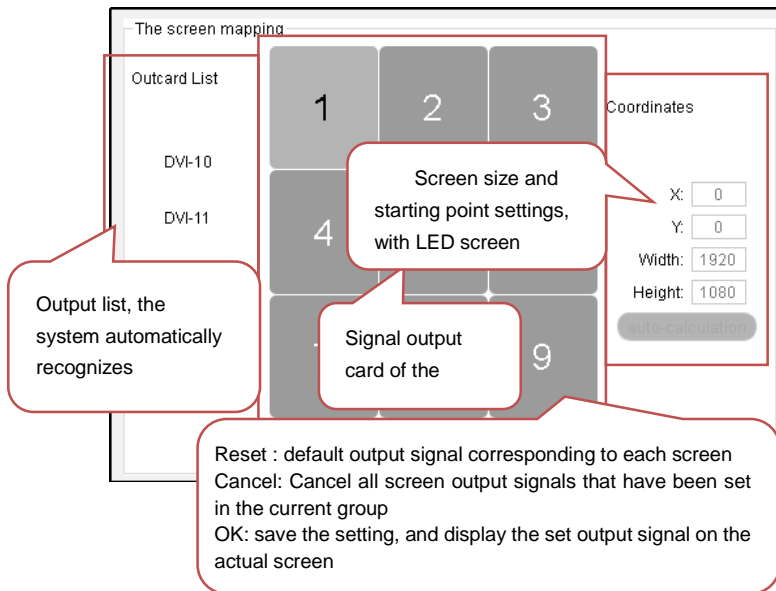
The screen mapping

Outcard List

DVI-10

DVI-11

1

2

3

4

9

Coordinates

Screen size and starting point settings, with LED screen

X: 0

Y: 0

Width: 1920

Height: 1080

auto-calculation

Output list, the system automatically recognizes

Signal output card of the

Reset : default output signal corresponding to each screen
Cancel: Cancel all screen output signals that have been set in the current group
OK: save the setting, and display the set output signal on the actual screen